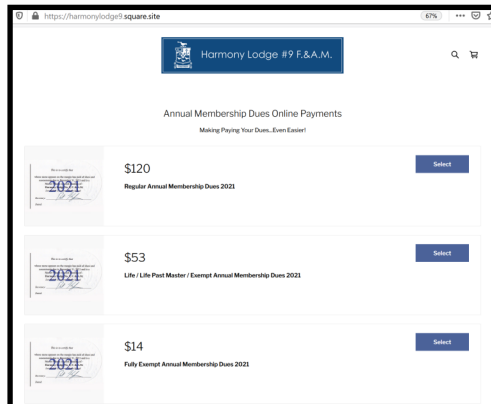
https://harmonylodge9.square.site

67%

Harmony Lodge #9 F.&A.M.

Annual Membership Dues Online Payments

Making Paying Your Dues...Even Easier!

2021

$120

Regular Annual Membership Dues 2021

Select

2021

$53

Life / Life Past Master / Exempt Annual Membership Dues 2021

Select

2021

$14

Fully Exempt Annual Membership Dues 2021

Select